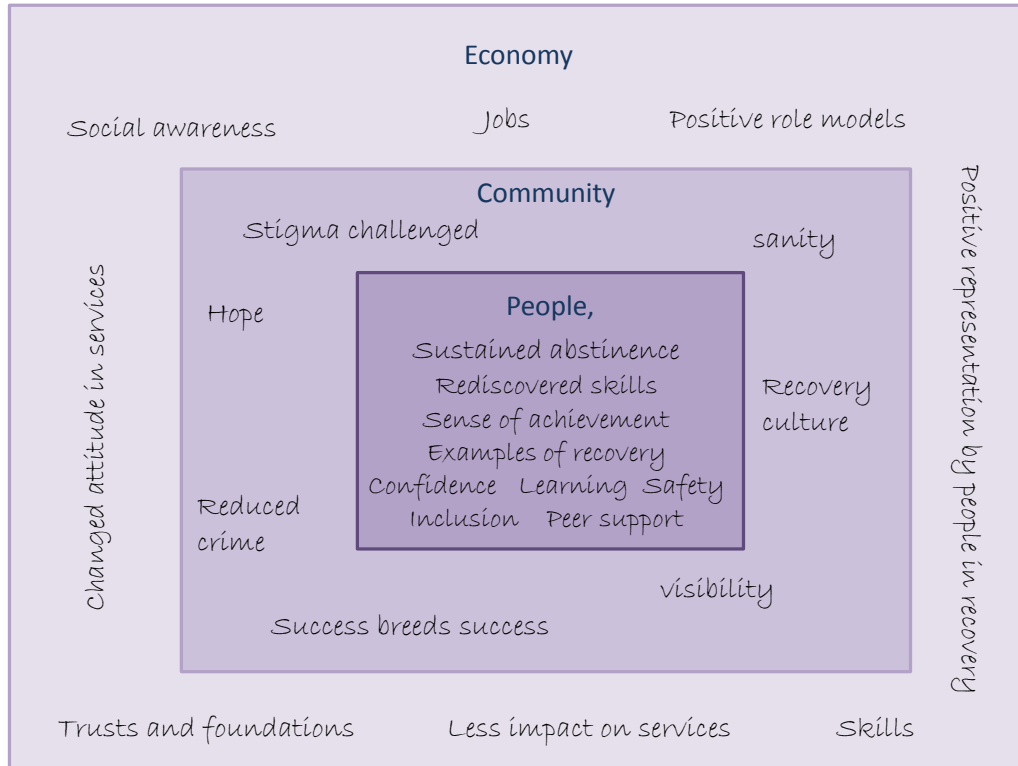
Economy

Social awareness

Jobs

Positive role models

Changed attitude in services

Positive representation by people in recovery

Community

Stigma challenged

sanity

Hope

People,

Sustained abstinence

Rediscovered skills

Sense of achievement

Examples of recovery

Confidence Learning Safety

Inclusion Peer support

Recovery culture

Reduced crime

visibility

Success breeds success

Trusts and foundations

Less impact on services

Skills